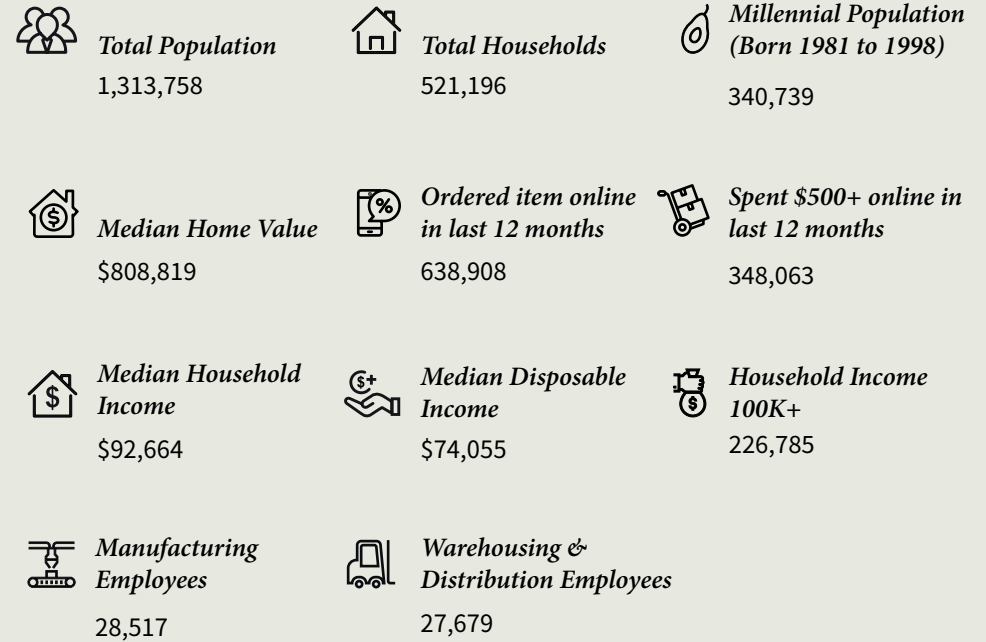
Total Population
1,313,758

Total Households
521,196

Millennial Population (Born 1981 to 1998)
340,739

Median Home Value
\$808,819

Ordered item online in last 12 months
638,908

Spent \$500+ online in last 12 months
348,063

Median Household Income
\$92,664

Median Disposable Income
\$74,055

Household Income 100K+
226,785

Manufacturing Employees
28,517

Warehousing & Distribution Employees
27,679